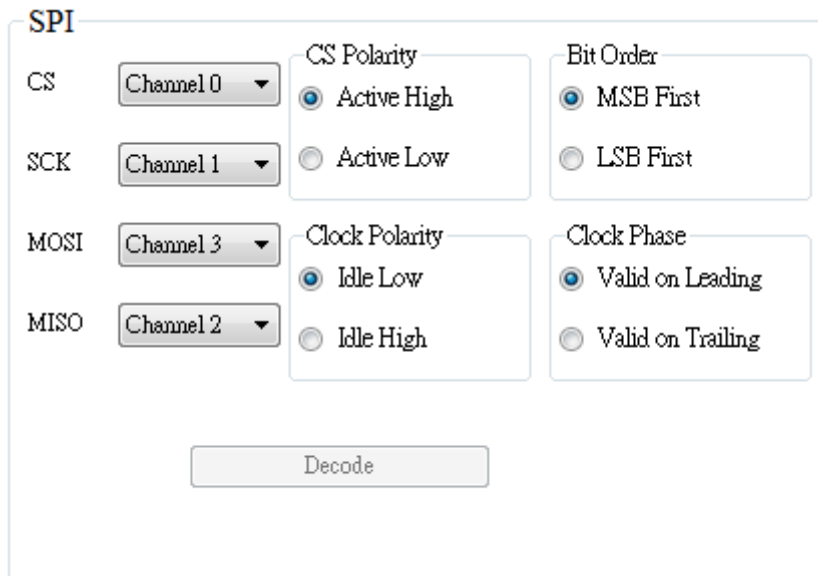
SPI

CS Channel 0

SCK Channel 1

MOSI Channel 3

MISO Channel 2

CS Polarity
Active High
Active Low

Bit Order
MSB First
LSB First

Clock Polarity
Idle Low
Idle High

Clock Phase
Valid on Leading
Valid on Trailing

Decode